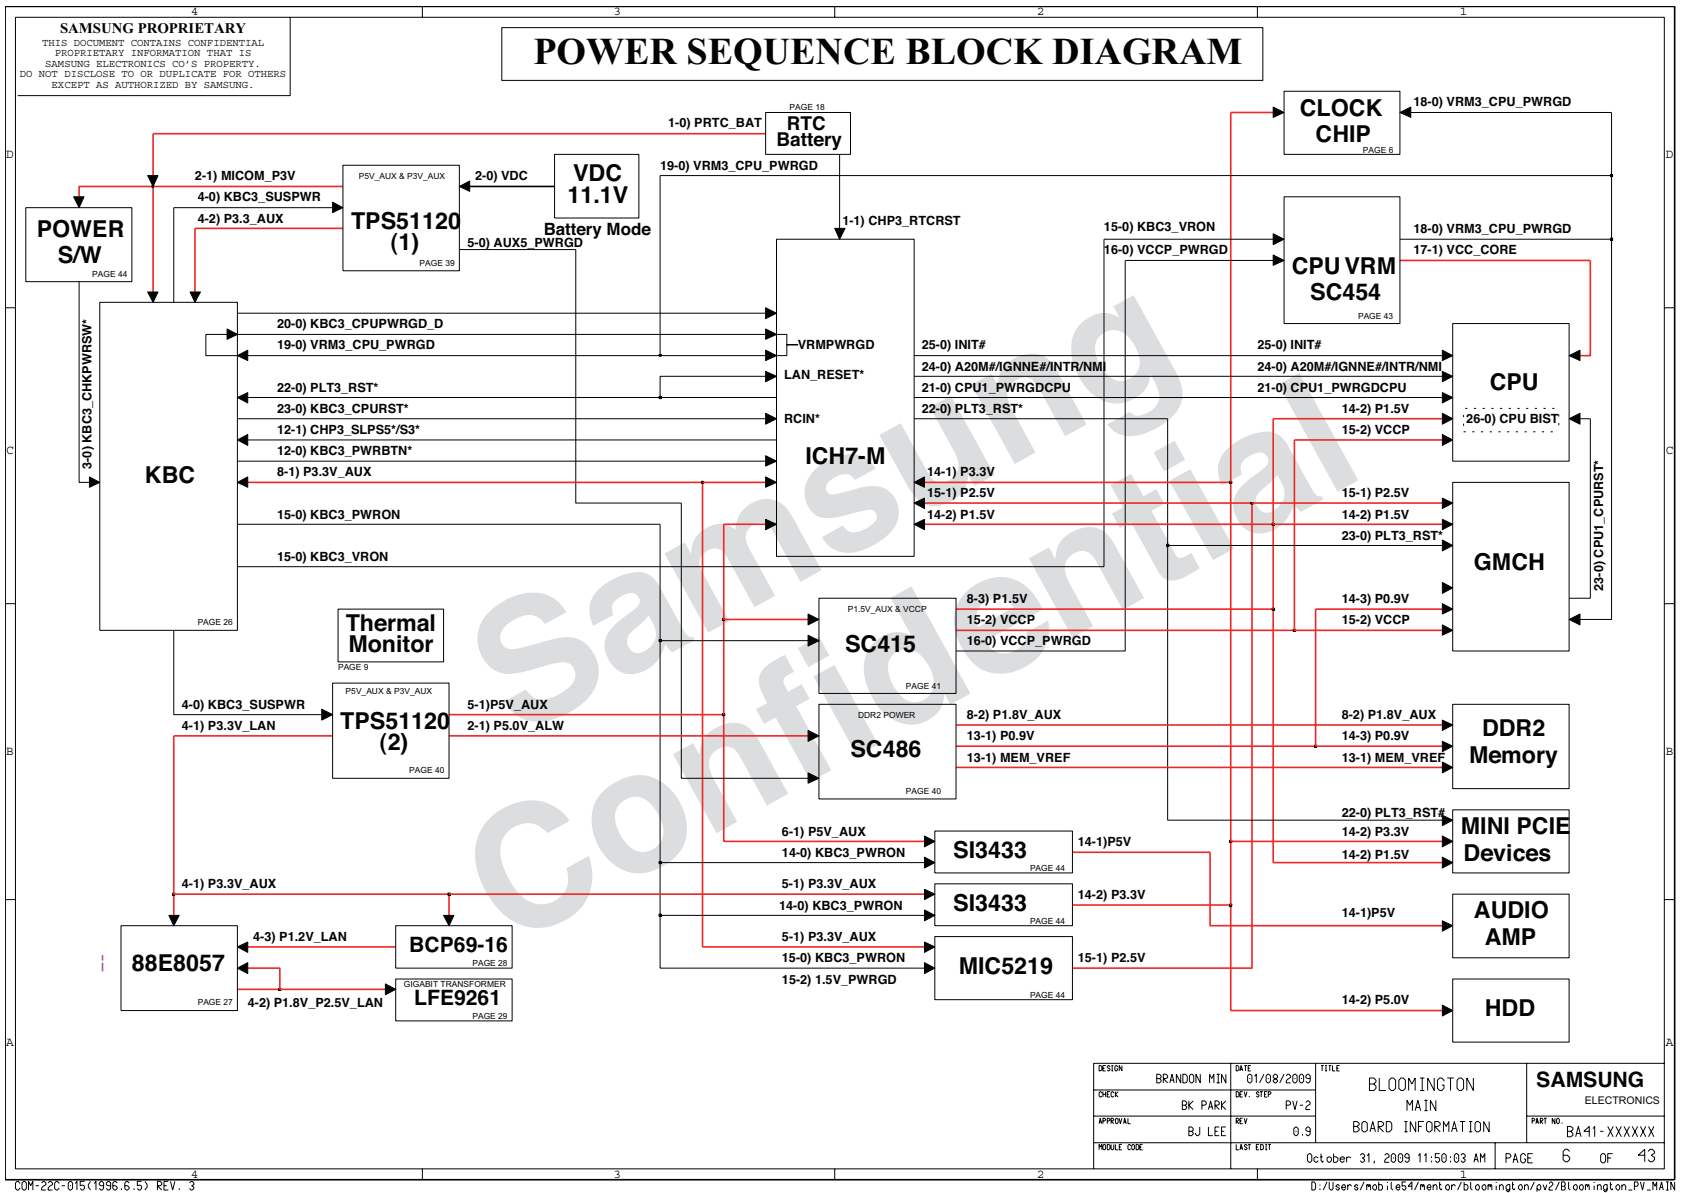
4 3 2 1

SAMSUNG PROPRIETARY
THIS DOCUMENT CONTAINS CONFIDENTIAL PROPRIETARY INFORMATION THAT IS SAMSUNG ELECTRONICS CO'S PROPERTY. DO NOT DISCLOSE TO OR DUPLICATE FOR OTHERS EXCEPT AS AUTHORIZED BY SAMSUNG.

POWER SEQUENCE BLOCK DIAGRAM

Samsung Confidential

PAGE 18
RTC Battery
1-0) PRTC_BAT

CLOCK CHIP
PAGE 6
18-0) VRM3_CPU_PWRGD

2-1) MICOM_P3V
4-0) KBC3_SUSPWR
4-2) P3.3_AUX
P5V_AUX & P3V_AUX
TPS51120 (1)
PAGE 39
2-0) VDC
VDC 11.1V
Battery Mode
5-0) AUX5_PWRGD
19-0) VRM3_CPU_PWRGD
1-1) CHP3_RTCRST

POWER S/W
PAGE 44
3-0) KBC3_CHKPWRSW*

15-0) KBC3_VRON
16-0) VCCP_PWRGD
CPU VRM SC454
PAGE 43
18-0) VRM3_CPU_PWRGD
17-1) VCC_CORE

KBC
PAGE 26
20-0) KBC3_CPUPWRGD_D
19-0) VRM3_CPU_PWRGD
22-0) PLT3_RST*
23-0) KBC3_CPURST*
12-1) CHP3_SLPS5*/S3*
12-0) KBC3_PWRBTN*
8-1) P3.3V_AUX
15-0) KBC3_PWRON
15-0) KBC3_VRON

VRMPWRGD
LAN_RESET*
RCIN*
ICH7-M
25-0) INIT#
24-0) A20M#/IGNNE#/INTR/NMI
21-0) CPU1_PWRGDCPU
22-0) PLT3_RST*
14-1) P3.3V
15-1) P2.5V
14-2) P1.5V

25-0) INIT#
24-0) A20M#/IGNNE#/INTR/NMI
21-0) CPU1_PWRGDCPU
14-2) P1.5V
15-2) VCCP
CPU
26-0) CPU BIST
23-0) CPU1_CPURST*

15-1) P2.5V
14-2) P1.5V
23-0) PLT3_RST*
GMCH
14-3) P0.9V
15-2) VCCP

Thermal Monitor
PAGE 9

P1.5V_AUX & VCCP
SC415
PAGE 41
8-3) P1.5V
15-2) VCCP
16-0) VCCP_PWRGD

4-0) KBC3_SUSPWR
4-1) P3.3V_LAN
P5V_AUX & P3V_AUX
TPS51120 (2)
PAGE 40
5-1)P5V_AUX
2-1) P5.0V_ALW

DDR2 POWER
SC486
PAGE 40
8-2) P1.8V_AUX
13-1) P0.9V
13-1) MEM_VREF
8-2) P1.8V_AUX
14-3) P0.9V
13-1) MEM_VREF
DDR2 Memory

22-0) PLT3_RST#
14-2) P3.3V
14-2) P1.5V
MINI PCIE Devices

6-1) P5V_AUX
14-0) KBC3_PWRON
SI3433
PAGE 44
14-1)P5V
14-1)P5V
AUDIO AMP

4-1) P3.3V_AUX
5-1) P3.3V_AUX
14-0) KBC3_PWRON
SI3433
PAGE 44
14-2) P3.3V

5-1) P3.3V_AUX
15-0) KBC3_PWRON
15-2) 1.5V_PWRGD
MIC5219
PAGE 44
15-1) P2.5V
14-2) P5.0V
HDD

88E8057
PAGE 27
4-3) P1.2V_LAN
BCP69-16
PAGE 28
4-2) P1.8V_P2.5V_LAN
GIGABIT TRANSFORMER
LFE9261
PAGE 29

| DESIGN | BRANDON MIN | DATE | 01/08/2009 | TITLE | SAMSUNG ELECTRONICS |
|---|---|---|---|---|---|
| CHECK | BK PARK | DEV. STEP | PV-2 | BLOOMINGTON MAIN BOARD INFORMATION | |
| APPROVAL | BJ LEE | REV | 0.9 | | PART NO. BA41-XXXXXX |
| MODULE CODE | | LAST EDIT | October 31, 2009 11:50:03 AM | PAGE 6 OF 43 | |

COM-22C-015(1996.6.5) REV. 3
D:/Users/mobile54/mentor/bloomington/pv2/Bloomington_PV_MAIN